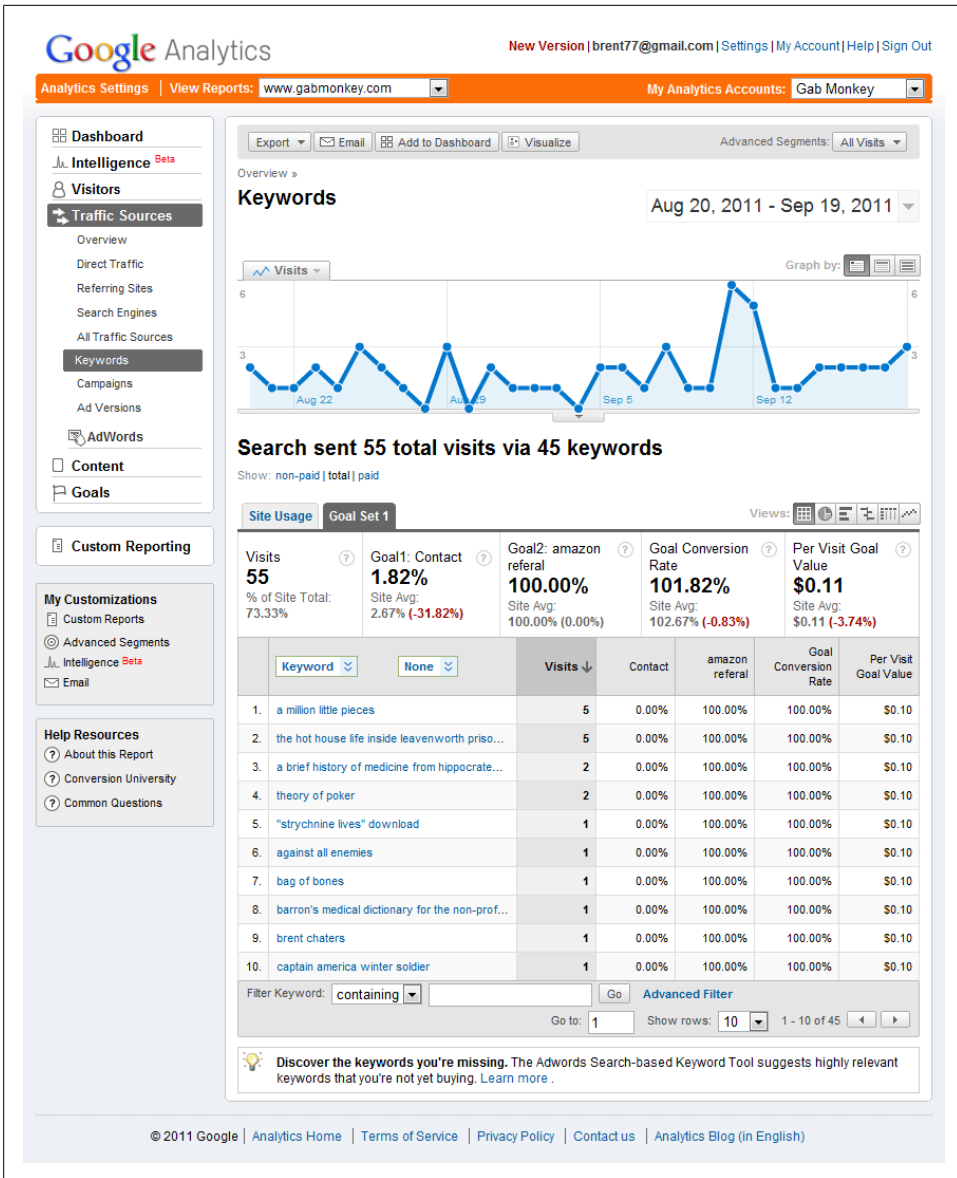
Google Analytics

New Version | brent77@gmail.com | Settings | My Account | Help | Sign Out

Analytics Settings | View Reports: www.gabmonkey.com

My Analytics Accounts: Gab Monkey

Dashboard
Intelligence Beta
Visitors
Traffic Sources
Overview
Direct Traffic
Referring Sites
Search Engines
All Traffic Sources
Keywords
Campaigns
Ad Versions
AdWords
Content
Goals

Custom Reporting

My Customizations
Custom Reports
Advanced Segments
Intelligence Beta
Email

Help Resources
About this Report
Conversion University
Common Questions

Export | Email | Add to Dashboard | Visualize

Advanced Segments: All Visits

Overview »

Keywords

Aug 20, 2011 - Sep 19, 2011

Visits

Graph by:

6
3
Aug 22
Aug 29
Sep 5
Sep 12
6
3

Search sent 55 total visits via 45 keywords

Show: non-paid | total | paid

Site Usage | Goal Set 1

Views:

Visits 55 % of Site Total: 73.33%

Goal1: Contact 1.82% Site Avg: 2.67% (-31.82%)

Goal2: amazon referal 100.00% Site Avg: 100.00% (0.00%)

Goal Conversion Rate 101.82% Site Avg: 102.67% (-0.83%)

Per Visit Goal Value $0.11 Site Avg: $0.11 (-3.74%)

| | Keyword | None | Visits | Contact | amazon referal | Goal Conversion Rate | Per Visit Goal Value |
|---|---|---|---|---|---|---|---|
| 1. | a million little pieces | | 5 | 0.00% | 100.00% | 100.00% | $0.10 |
| 2. | the hot house life inside leavenworth priso... | | 5 | 0.00% | 100.00% | 100.00% | $0.10 |
| 3. | a brief history of medicine from hippocrate... | | 2 | 0.00% | 100.00% | 100.00% | $0.10 |
| 4. | theory of poker | | 2 | 0.00% | 100.00% | 100.00% | $0.10 |
| 5. | "strychnine lives" download | | 1 | 0.00% | 100.00% | 100.00% | $0.10 |
| 6. | against all enemies | | 1 | 0.00% | 100.00% | 100.00% | $0.10 |
| 7. | bag of bones | | 1 | 0.00% | 100.00% | 100.00% | $0.10 |
| 8. | barron's medical dictionary for the non-prof... | | 1 | 0.00% | 100.00% | 100.00% | $0.10 |
| 9. | brent chaters | | 1 | 0.00% | 100.00% | 100.00% | $0.10 |
| 10. | captain america winter soldier | | 1 | 0.00% | 100.00% | 100.00% | $0.10 |

Filter Keyword: containing | Go | Advanced Filter

Go to: 1 Show rows: 10 1 - 10 of 45

Discover the keywords you're missing. The Adwords Search-based Keyword Tool suggests highly relevant keywords that you're not yet buying. Learn more .

© 2011 Google | Analytics Home | Terms of Service | Privacy Policy | Contact us | Analytics Blog (in English)